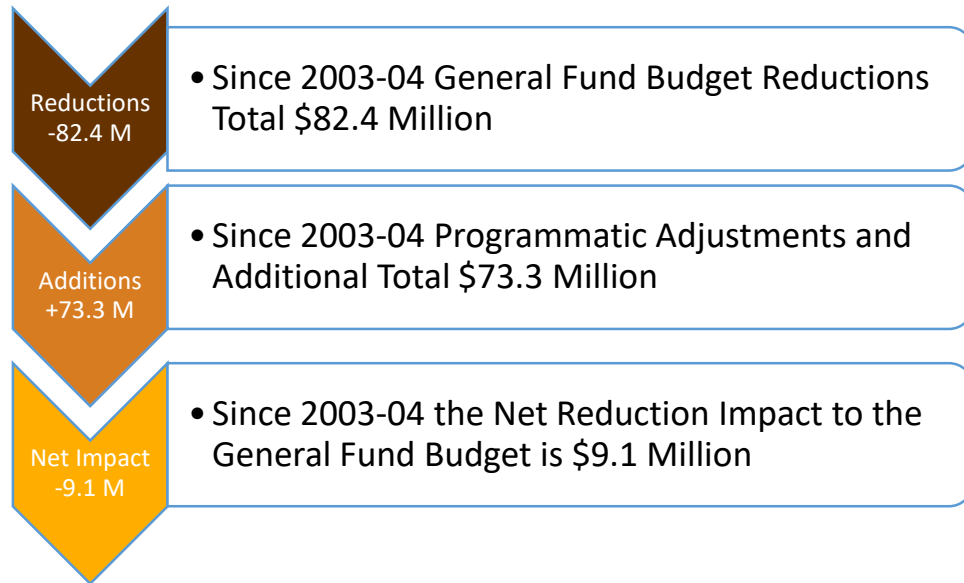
Reductions
-82.4 M

• Since 2003-04 General Fund Budget Reductions Total \$82.4 Million

Additions
+73.3 M

• Since 2003-04 Programmatic Adjustments and Additional Total \$73.3 Million

Net Impact
-9.1 M

• Since 2003-04 the Net Reduction Impact to the General Fund Budget is \$9.1 Million